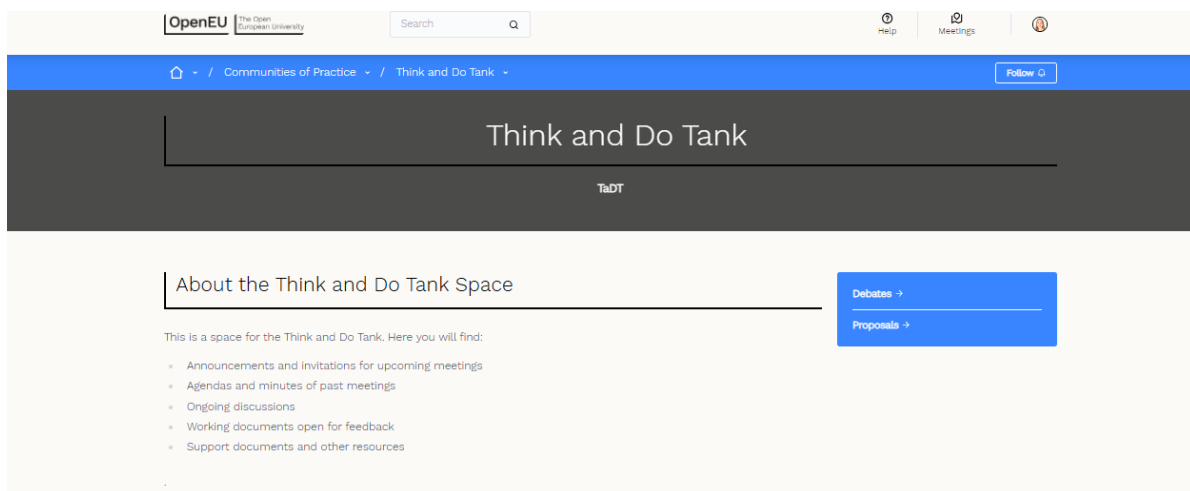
OpenEU The Open European University

Search

Help Meetings

/ Communities of Practice / Think and Do Tank

Follow

Think and Do Tank

TaDT

About the Think and Do Tank Space

This is a space for the Think and Do Tank. Here you will find:

- Announcements and invitations for upcoming meetings
- Agendas and minutes of past meetings
- Ongoing discussions
- Working documents open for feedback
- Support documents and other resources

Debates →

Proposals →